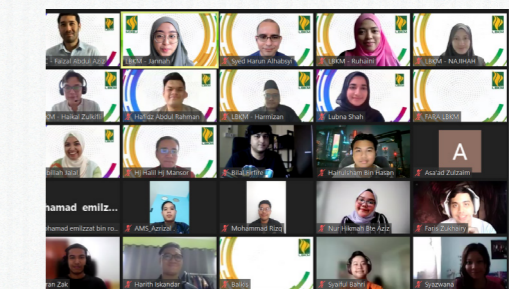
Faizal Abdul Aziz
LBKM - Farinah
Syed Harun Alhabsyi
LBKM - Ruhaini
LBKM - NAJIHAH
KM - Haikal Zulkifli
Hafiz Abdul Rahman
LBKM - Harmizan
Lubna Shafi
FARA LBKM
abilah Jalal
Hj Halil Hj Mansor
Bilal Sirfire
Hairulsham Bin Hasan
A
Asa'ad Zulzalim
ohamad emilzz...
ohamad emilzzat bin ro...
AMS_Azrizal
Mohammad Rizqi
Nur Hikmah Bte Aziz
Faris Zuchany
ran Zak
Harith Iskandar
Baikis
Syaiful Bahri
Syazwana